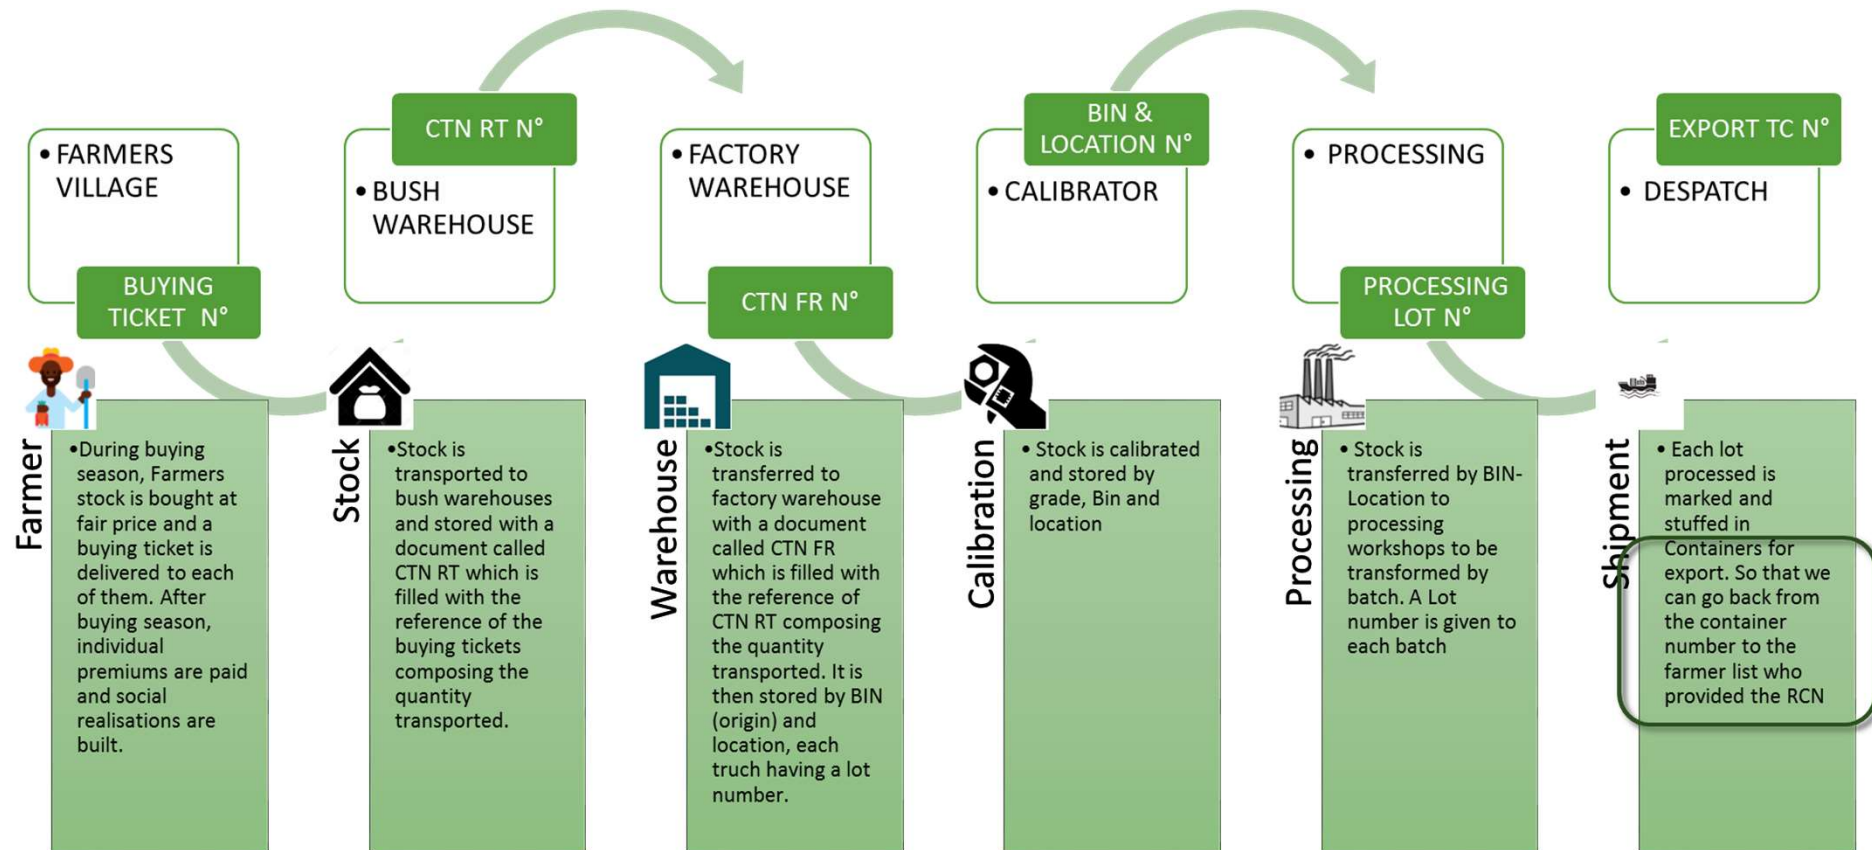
• FARMERS VILLAGE

BUYING TICKET N°

CTN RT N°

• BUSH WAREHOUSE

• FACTORY WAREHOUSE

CTN FR N°

BIN & LOCATION N°

• CALIBRATOR

• PROCESSING

PROCESSING LOT N°

EXPORT TC N°

• DESPATCH

Farmer

•During buying season, Farmers stock is bought at fair price and a buying ticket is delivered to each of them. After buying season, individual premiums are paid and social realisations are built.

Stock

•Stock is transported to bush warehouses and stored with a document called CTN RT which is filled with the reference of the buying tickets composing the quantity transported.

Warehouse

•Stock is transferred to factory warehouse with a document called CTN FR which is filled with the reference of CTN RT composing the quantity transported. It is then stored by BIN (origin) and location, each truch having a lot number.

Calibration

• Stock is calibrated and stored by grade, Bin and location

Processing

• Stock is transferred by BIN-Location to processing workshops to be transformed by batch. A Lot number is given to each batch

Shipment

• Each lot processed is marked and stuffed in Containers for export. So that we can go back from the container number to the farmer list who provided the RCN